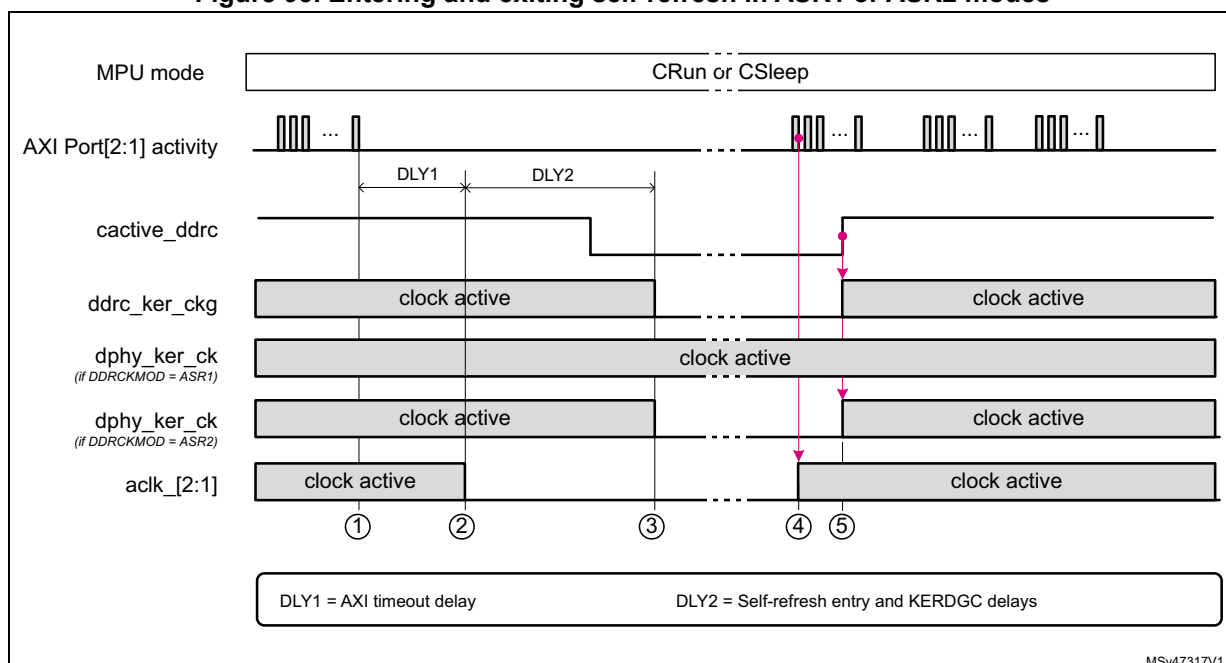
Figure 66. Entering and exiting self-refresh in ASR1 or ASR2 modes

MPU mode
CRun or CSleep
AXI Port[2:1] activity
...
...
...
...
DLY1
DLY2
cactive_ddrc
ddrc_ker_ckg
clock active
clock active
dphy_ker_ck
(if DDRCKMOD = ASR1)
clock active
dphy_ker_ck
(if DDRCKMOD = ASR2)
clock active
clock active
aclk_[2:1]
clock active
clock active
①
②
③
④
⑤
DLY1 = AXI timeout delay
DLY2 = Self-refresh entry and KERDGC delays
MSv47317V1